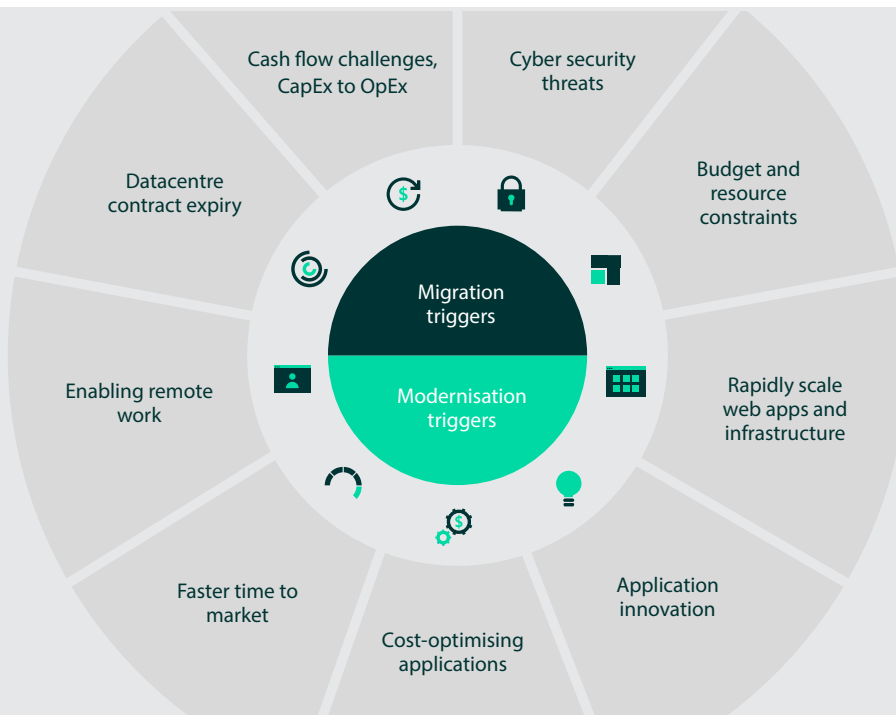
Cash flow challenges, CapEx to OpEx

Cyber security threats

Budget and resource constraints

Rapidly scale web apps and infrastructure

Application innovation

Cost-optimising applications

Faster time to market

Enabling remote work

Datacentre contract expiry

Migration triggers

Modernisation triggers